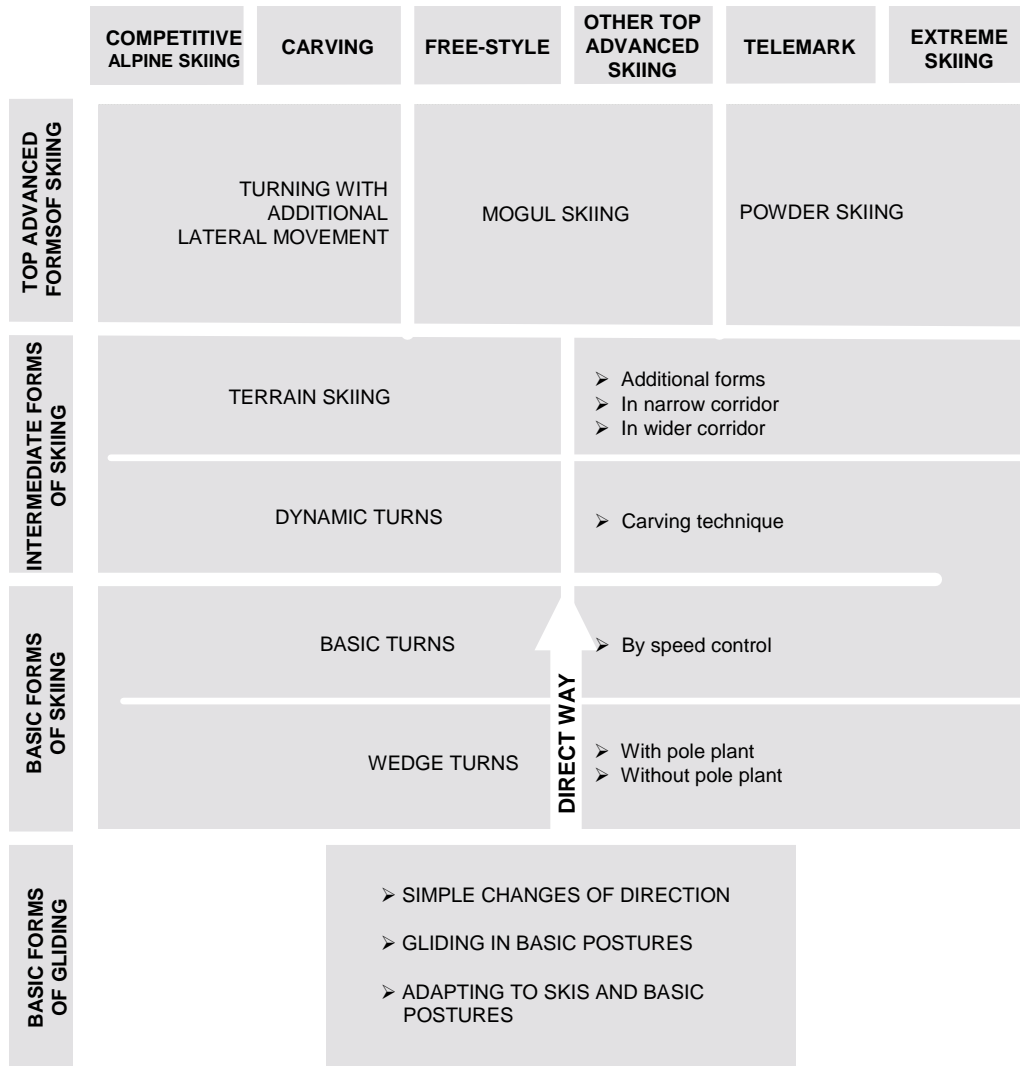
COMPETITIVE ALPINE SKIING

CARVING

FREE-STYLE

OTHER TOP ADVANCED SKIING

TELEMARK

EXTREME SKIING

TOP ADVANCED FORMSOF SKIING

TURNING WITH ADDITIONAL LATERAL MOVEMENT

MOGUL SKIING

POWDER SKIING

INTERMEDIATE FORMS OF SKIING

TERRAIN SKIING

➢ Additional forms
➢ In narrow corridor
➢ In wider corridor

DYNAMIC TURNS

➢ Carving technique

BASIC FORMS OF SKIING

BASIC TURNS

➢ By speed control

DIRECT WAY

WEDGE TURNS

➢ With pole plant
➢ Without pole plant

BASIC FORMS OF GLIDING

➢ SIMPLE CHANGES OF DIRECTION

➢ GLIDING IN BASIC POSTURES

➢ ADAPTING TO SKIS AND BASIC POSTURES